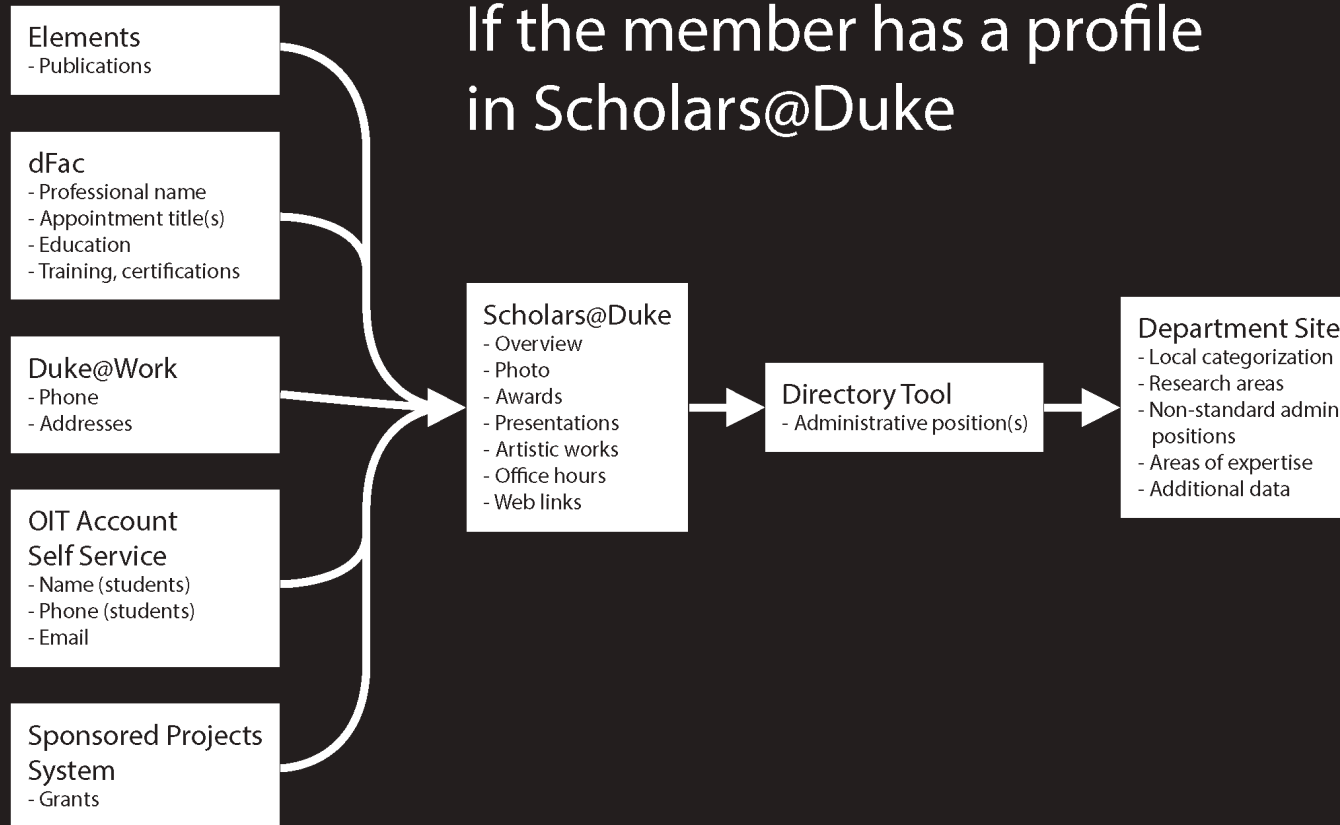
If the member has a profile in Scholars@Duke

Elements
- Publications

dFac
- Professional name
- Appointment title(s)
- Education
- Training, certifications

Duke@Work
- Phone
- Addresses

OIT Account Self Service
- Name (students)
- Phone (students)
- Email

Sponsored Projects System
- Grants

Scholars@Duke
- Overview
- Photo
- Awards
- Presentations
- Artistic works
- Office hours
- Web links

Directory Tool
- Administrative position(s)

Department Site
- Local categorization
- Research areas
- Non-standard admin positions
- Areas of expertise
- Additional data